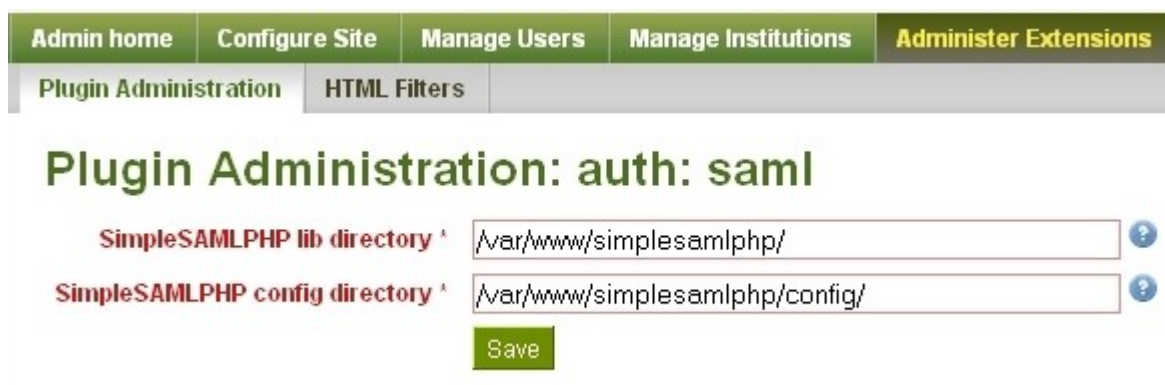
Admin home | Configure Site | Manage Users | Manage Institutions | Administer Extensions

Plugin Administration | HTML Filters

Plugin Administration: auth: saml

SimpleSAMLPHP lib directory * /var/www/simplesamlphp/ ?

SimpleSAMLPHP config directory * /var/www/simplesamlphp/config/ ?

Save